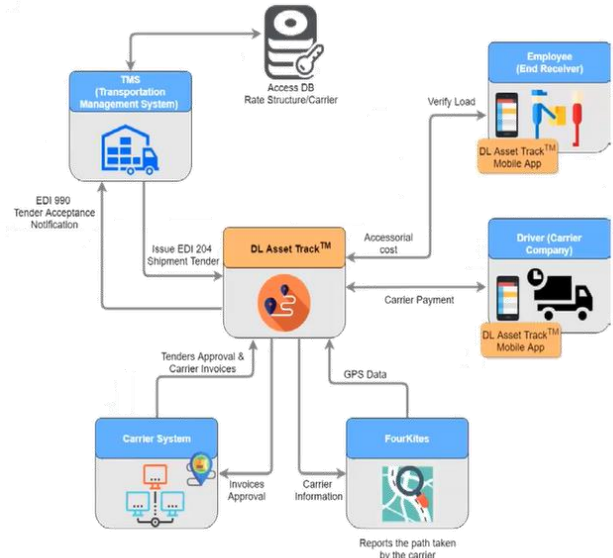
Access DB
Rate Structure/Carrier

TMS
(Transportation Management System)

Employee
(End Receiver)

Verify Load

DL Asset Track$^{TM}$
Mobile App

EDI 990
Tender Acceptance
Notification

Issue EDI 204
Shipment Tender

DL Asset Track$^{TM}$

Accessorial
cost

Driver (Carrier Company)

Carrier Payment

DL Asset Track$^{TM}$
Mobile App

Tenders Approval &
Carrier Invoices

GPS Data

Carrier System

Invoices
Approval

Carrier
Information

FourKites

Reports the path taken
by the carrier